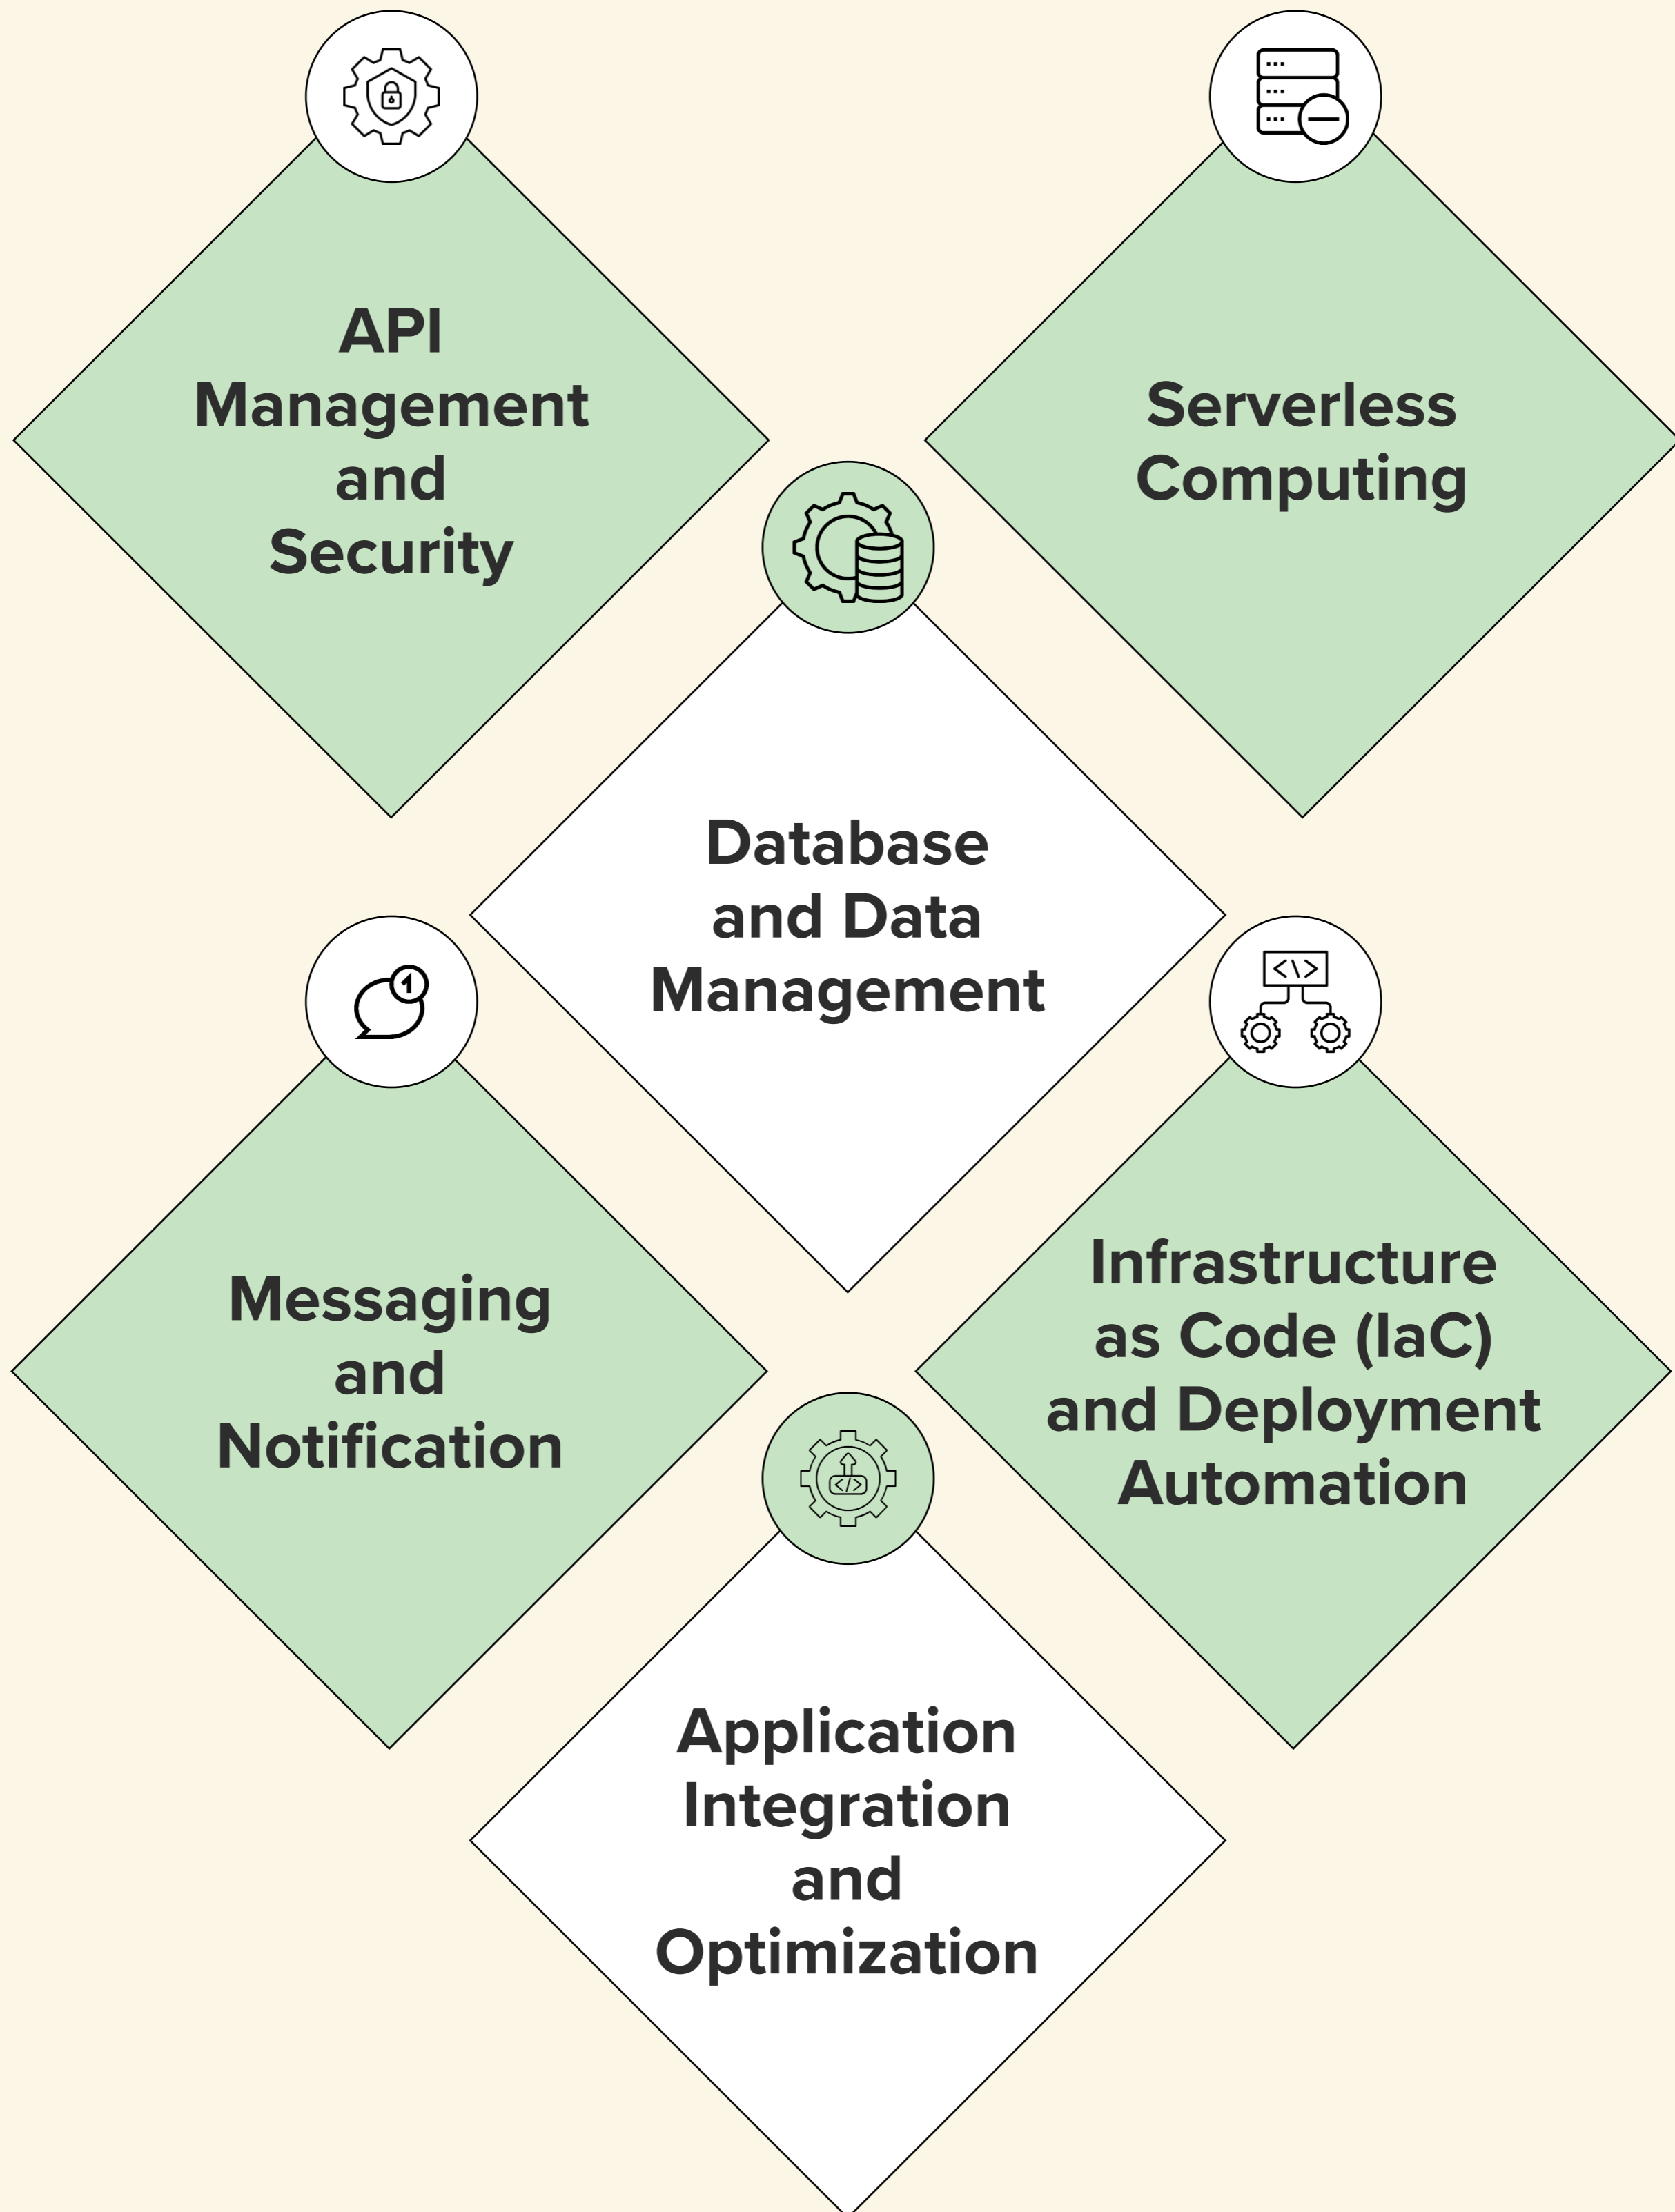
API Management and Security

Serverless Computing

Database and Data Management

Messaging and Notification

Infrastructure as Code (IaC) and Deployment Automation

Application Integration and Optimization